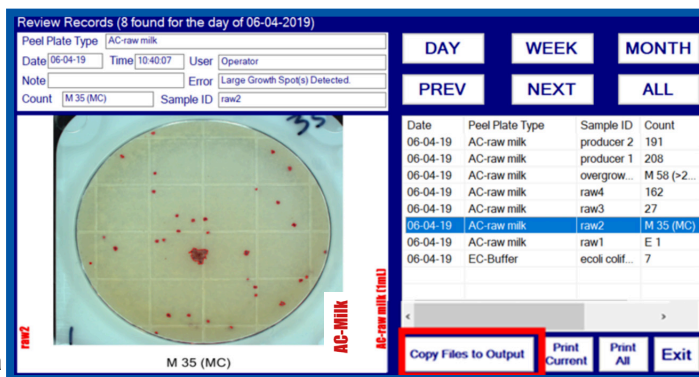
Review Records (8 found for the day of 06-04-2019)

Peel Plate Type AC-raw milk
Date 06-04-19 Time 10:40:07 User Operator
Note Error Large Growth Spot(s) Detected.
Count M 35 (MC) Sample ID raw2

35

raw2
AC-Milk
AC-raw milk (1mL)

M 35 (MC)

DAY
WEEK
MONTH
PREV
NEXT
ALL

| Date | Peel Plate Type | Sample ID | Count |
|---|---|---|---|
| 06-04-19 | AC-raw milk | producer 2 | 191 |
| 06-04-19 | AC-raw milk | producer 1 | 208 |
| 06-04-19 | AC-raw milk | overgrow... | M 58 (>2... |
| 06-04-19 | AC-raw milk | raw4 | 162 |
| 06-04-19 | AC-raw milk | raw3 | 27 |
| 06-04-19 | AC-raw milk | raw2 | M 35 (MC) |
| 06-04-19 | AC-raw milk | raw1 | E 1 |
| 06-04-19 | EC-Buffer | ecoli colif... | 7 |

Copy Files to Output
Print Current
Print All
Exit